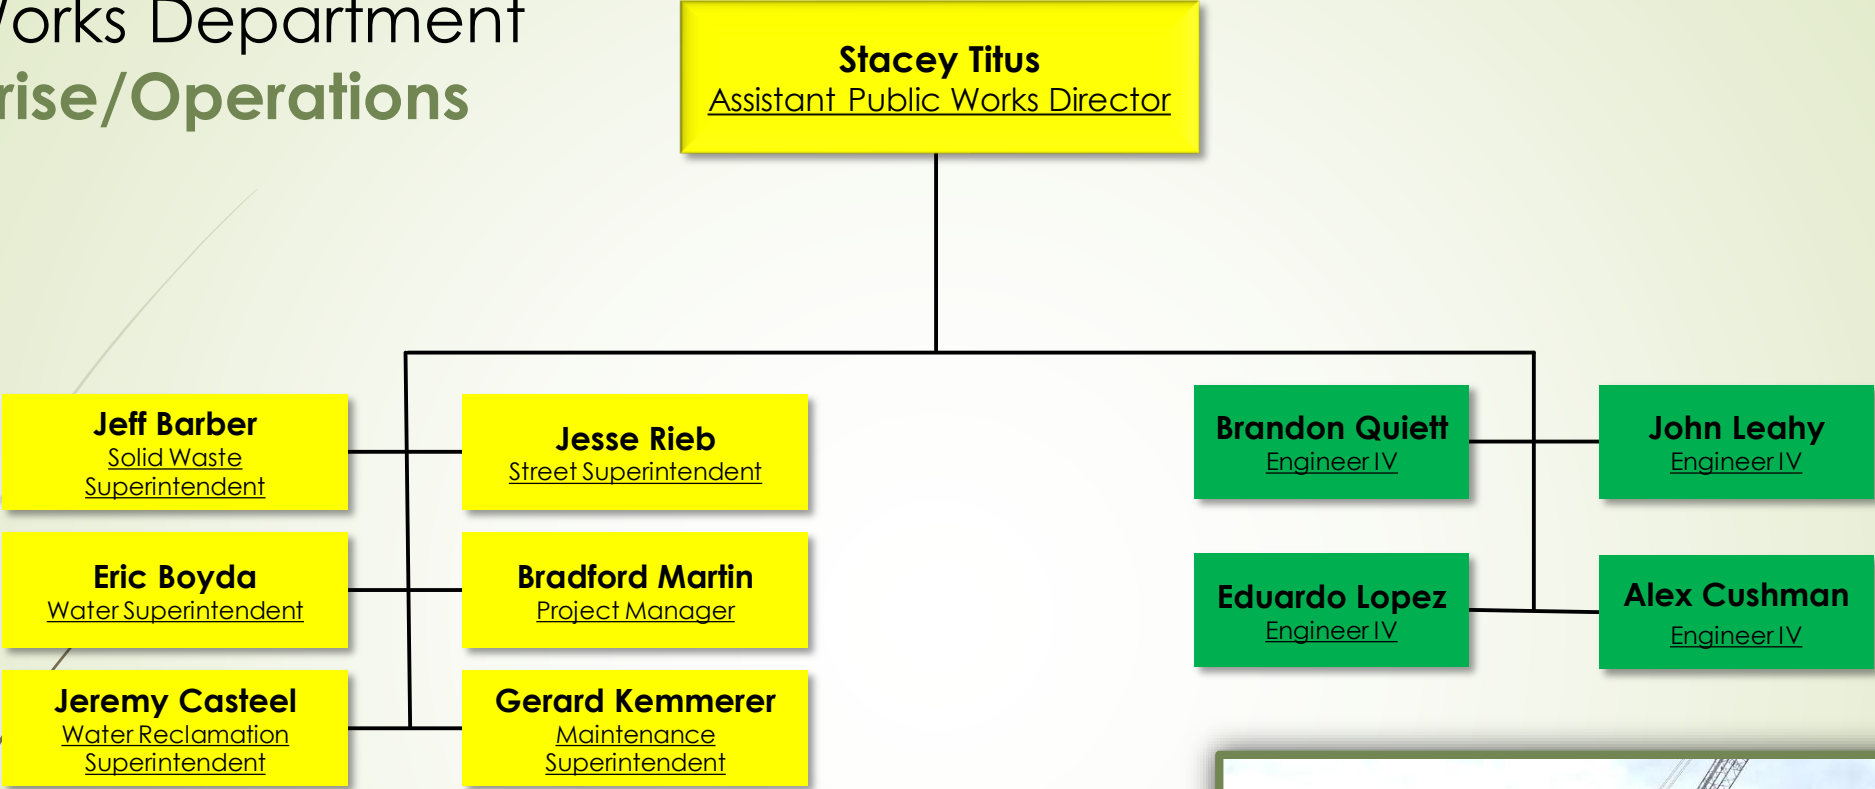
/orks Department
rise/Operations

Stacey Titus
Assistant Public Works Director

Jeff Barber
Solid Waste Superintendent

Jesse Rieb
Street Superintendent

Eric Boyda
Water Superintendent

Bradford Martin
Project Manager

Jeremy Casteel
Water Reclamation Superintendent

Gerard Kemmerer
Maintenance Superintendent

Brandon Quiett
Engineer IV

John Leahy
Engineer IV

Eduardo Lopez
Engineer IV

Alex Cushman
Engineer IV